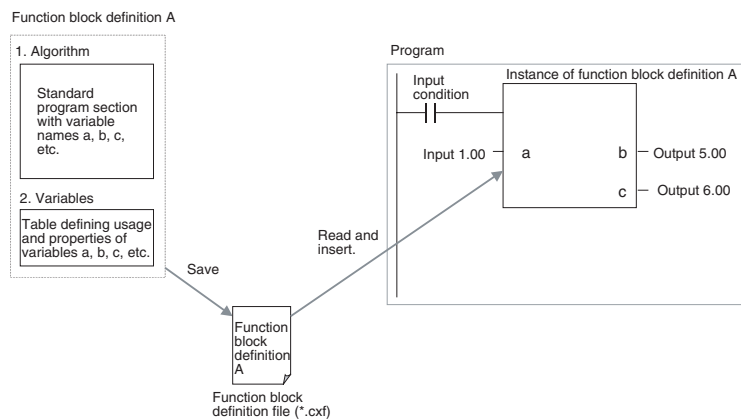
Function block definition A

1. Algorithm

Standard program section with variable names a, b, c, etc.

2. Variables

Table defining usage and properties of variables a, b, c, etc.

Save

Function block definition A

Function block definition file (*.cxf)

Read and insert.

Program

Input condition

Instance of function block definition A

Input 1.00

a

b

Output 5.00

c

Output 6.00